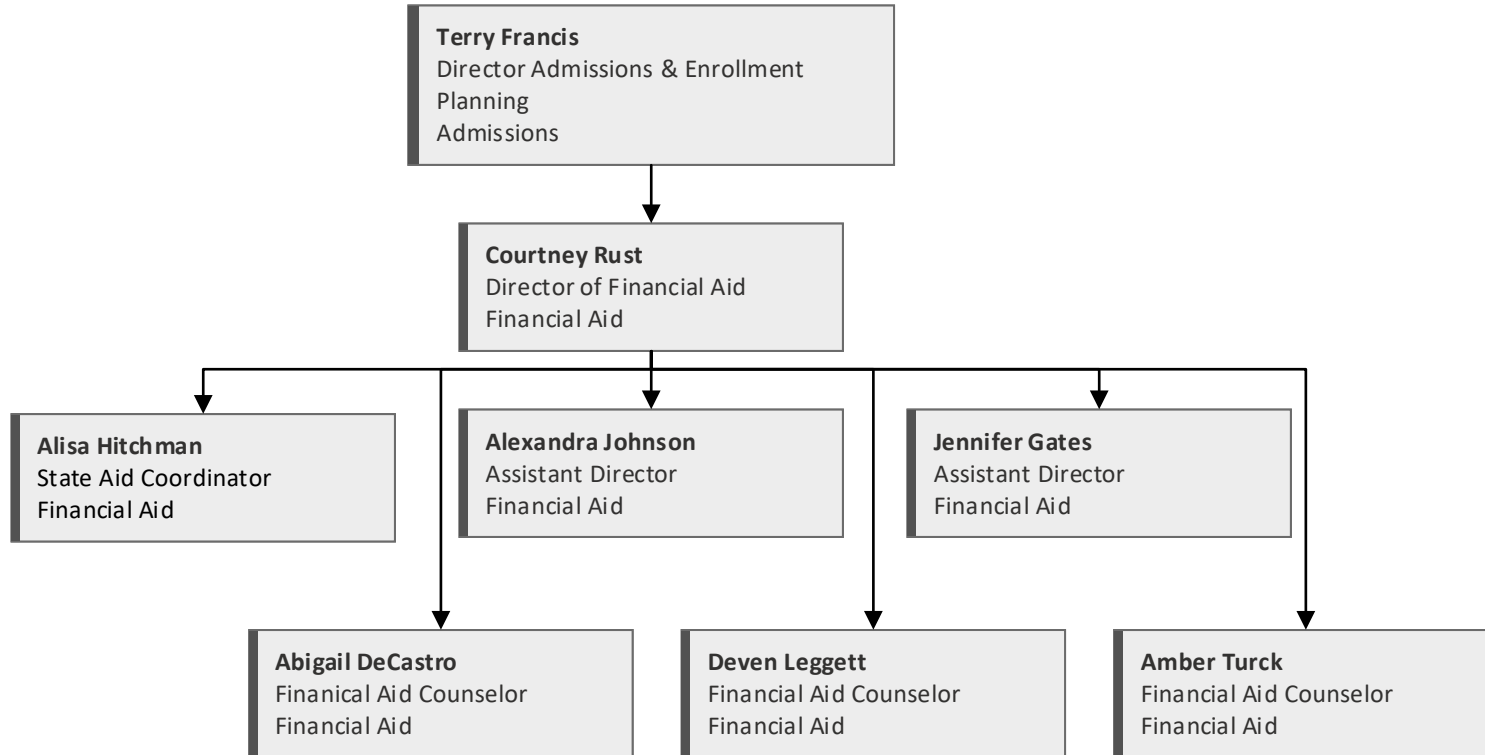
**Terry Francis**
Director Admissions & Enrollment Planning
Admissions

**Courtney Rust**
Director of Financial Aid
Financial Aid

**Alisa Hitchman**
State Aid Coordinator
Financial Aid

**Alexandra Johnson**
Assistant Director
Financial Aid

**Jennifer Gates**
Assistant Director
Financial Aid

**Abigail DeCastro**
Finanical Aid Counselor
Financial Aid

**Deven Leggett**
Financial Aid Counselor
Financial Aid

**Amber Turck**
Financial Aid Counselor
Financial Aid